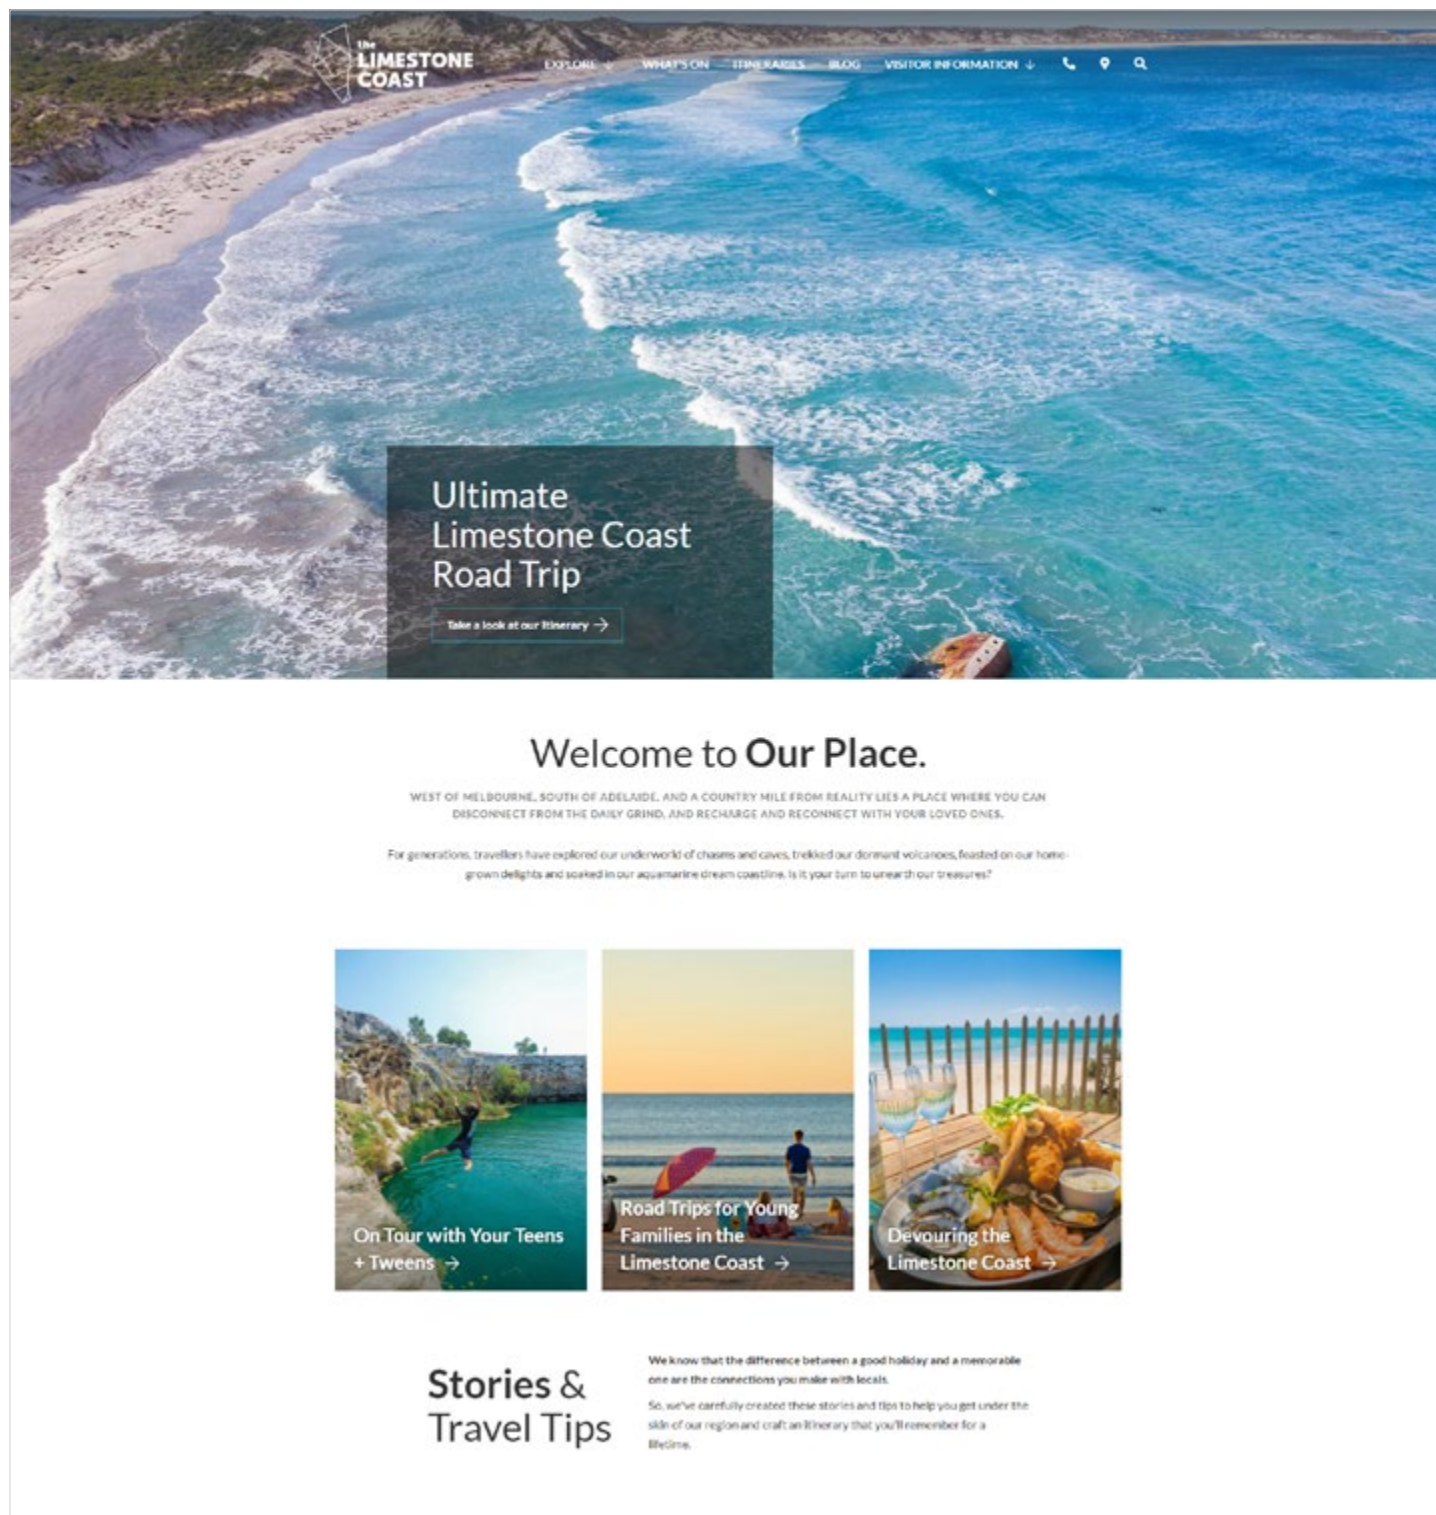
The LIMESTONE COAST

EXPLORE WHAT'S ON ITINERARIES BLOG VISITOR INFORMATION

Ultimate Limestone Coast Road Trip

Take a look at our Itinerary →

Welcome to **Our Place.**

WEST OF MELBOURNE, SOUTH OF ADELAIDE, AND A COUNTRY MILE FROM REALITY LIES A PLACE WHERE YOU CAN DISCONNECT FROM THE DAILY GRIND, AND RECHARGE AND RECONNECT WITH YOUR LOVED ONES.

For generations, travellers have explored our underworld of chasms and caves, trekked our dormant volcanoes, feasted on our home-grown delights and soaked in our aquamarine dream coastline. Is it your turn to unearth our treasures?

On Tour with Your Teens + Tweens →

Road Trips for Young Families in the Limestone Coast →

Devouring the Limestone Coast →

Stories & Travel Tips

We know that the difference between a good holiday and a memorable one are the connections you make with locals.

So, we've carefully created these stories and tips to help you get under the skin of our region and craft an itinerary that you'll remember for a lifetime.